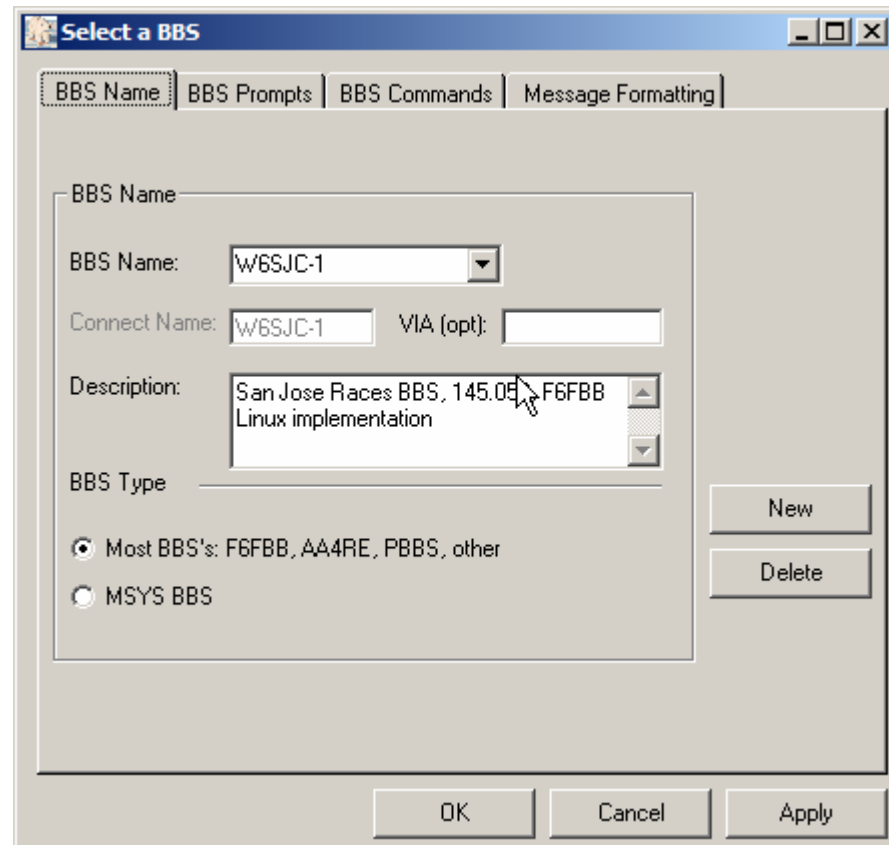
Select a BBS

BBS Name | BBS Prompts | BBS Commands | Message Formatting

BBS Name

BBS Name: W6SJC-1

Connect Name: W6SJC-1 VIA (opt):

Description: San Jose Races BBS, 145.05 F6FBB Linux implementation

BBS Type

Most BBS's: F6FBB, AA4RE, PBBS, other

MSYS BBS

New

Delete

OK Cancel Apply